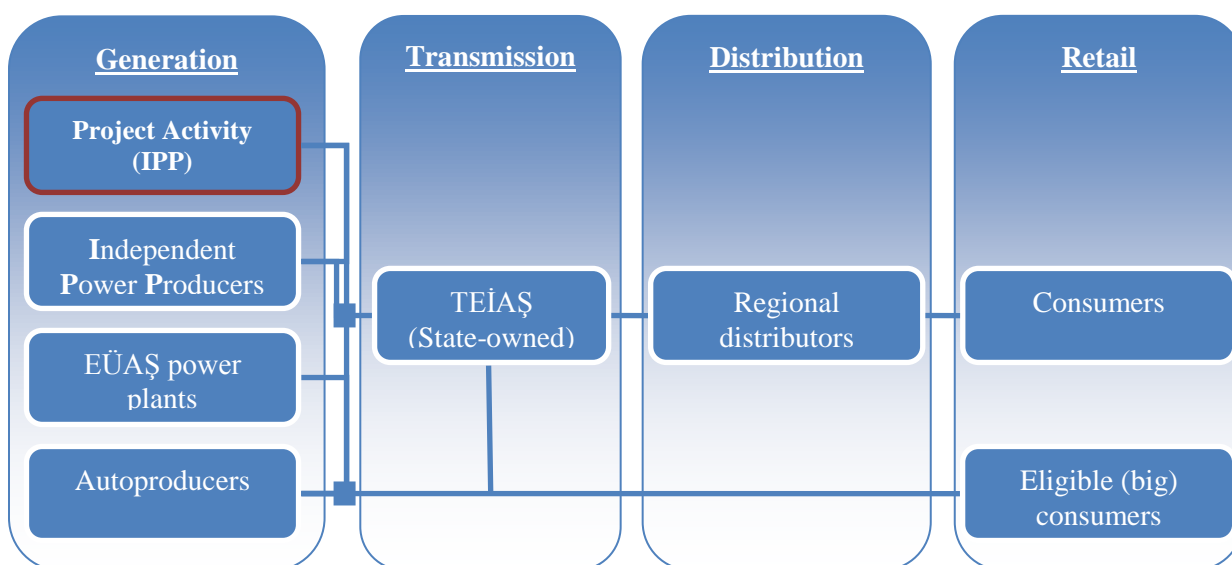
Generation

Project Activity (IPP)

Independent Power Producers

EÜAŞ power plants

Autoproducers

Transmission

TEİAŞ (State-owned)

Distribution

Regional distributors

Retail

Consumers

Eligible (big) consumers